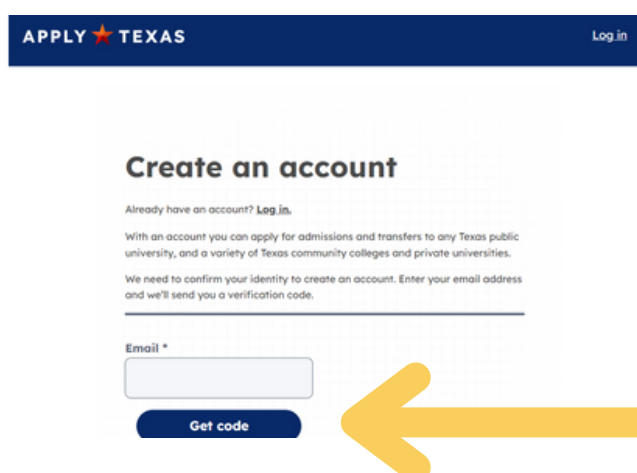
APPLY TEXAS

Log in

Create an account

Already have an account? Log in.

With an account you can apply for admissions and transfers to any Texas public university, and a variety of Texas community colleges and private universities.

We need to confirm your identity to create an account. Enter your email address and we'll send you a verification code.

Email *

Get code